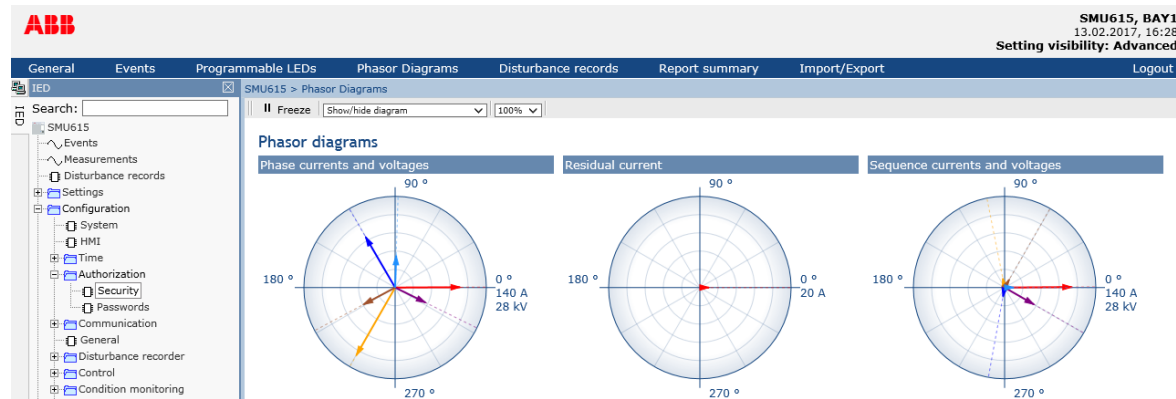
ABB

SMU615, BAY1
13.02.2017, 16:28
Setting visibility: Advanced

General Events Programmable LEDs Phasor Diagrams Disturbance records Report summary Import/Export Logout

IED

Search:

SMU615
Events
Measurements
Disturbance records
Settings
Configuration
System
HMI
Time
Authorization
Security
Passwords
Communication
General
Disturbance recorder
Control
Condition monitoring

SMU615 > Phasor Diagrams

Freeze Show/hide diagram 100%

Phasor diagrams

Phase currents and voltages
90 °
180 °
0 °
140 A
28 kV
270 °

Residual current
90 °
180 °
0 °
20 A
270 °

Sequence currents and voltages
90 °
180 °
0 °
140 A
28 kV
270 °